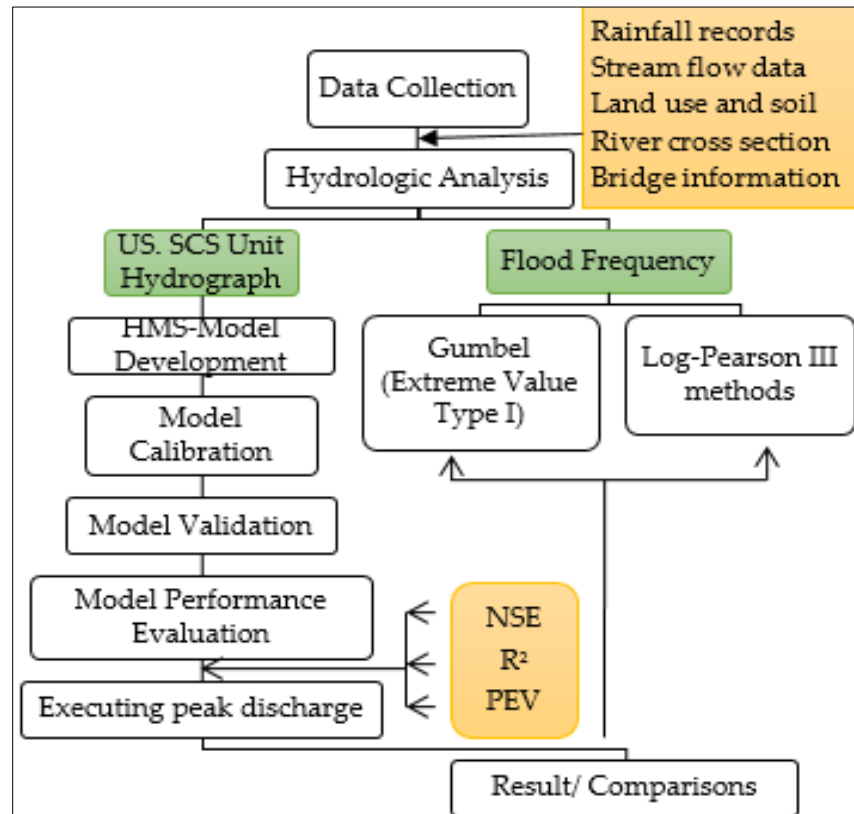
Rainfall records
Stream flow data
Land use and soil
River cross section
Bridge information

Data Collection

Hydrologic Analysis

US. SCS Unit Hydrograph

Flood Frequency

HMS-Model Development

Gumbel (Extreme Value Type I)

Log-Pearson III methods

Model Calibration

Model Validation

Model Performance Evaluation

NSE
$R^2$
PEV

Executing peak discharge

Result/ Comparisons